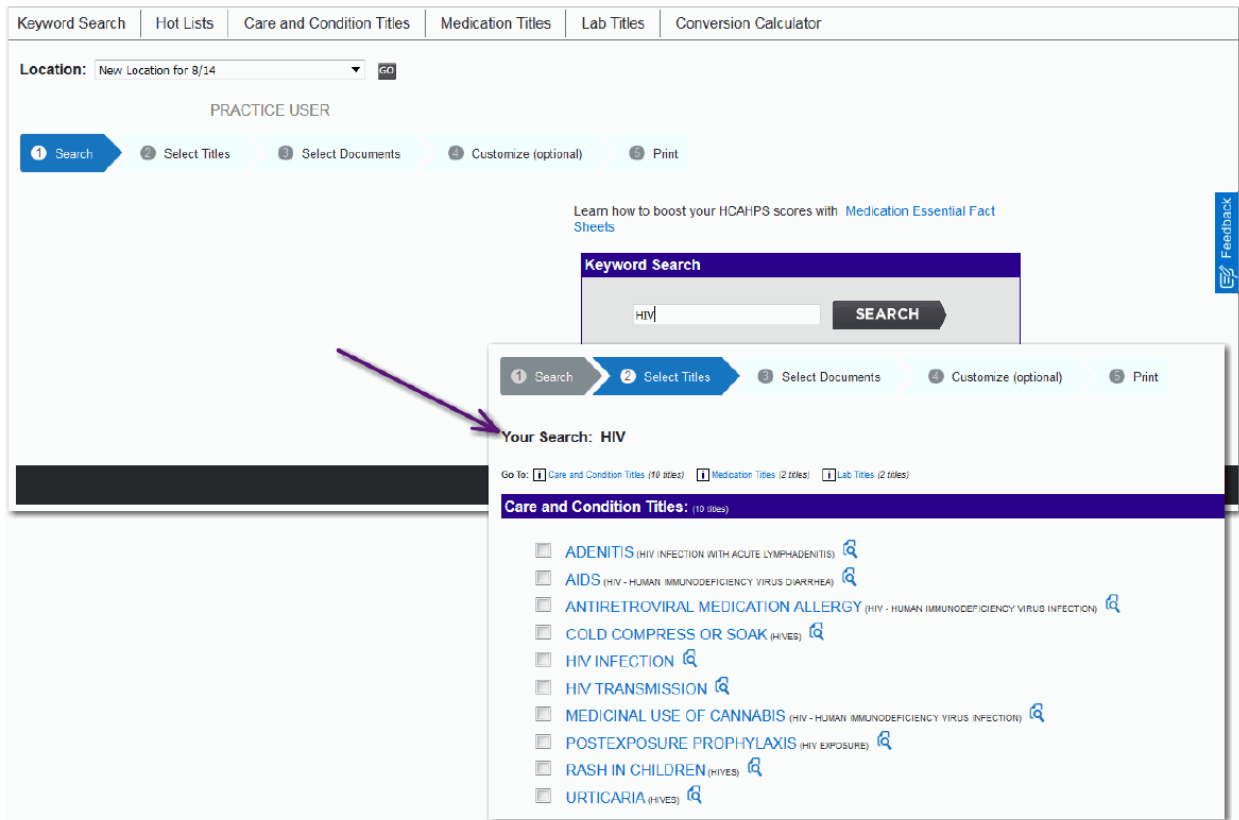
Keyword Search | Hot Lists | Care and Condition Titles | Medication Titles | Lab Titles | Conversion Calculator

Location: New Location for 8/14 GO

PRACTICE USER

1 Search 2 Select Titles 3 Select Documents 4 Customize (optional) 5 Print

Learn how to boost your HCAHPS scores with Medication Essential Fact Sheets

Keyword Search

HIV SEARCH

Feedback

1 Search 2 Select Titles 3 Select Documents 4 Customize (optional) 5 Print

Your Search: HIV

Go To: Care and Condition Titles (10 titles) Medication Titles (2 titles) Lab Titles (2 titles)

Care and Condition Titles: (10 titles)

ADENITIS (HIV INFECTION WITH ACUTE LYMPHADENITIS)
AIDS (HIV - HUMAN IMMUNODEFICIENCY VIRUS DIARRHEA)
ANTIRETROVIRAL MEDICATION ALLERGY (HIV - HUMAN IMMUNODEFICIENCY VIRUS INFECTION)
COLD COMPRESS OR SOAK (HIVES)
HIV INFECTION
HIV TRANSMISSION
MEDICINAL USE OF CANNABIS (HIV - HUMAN IMMUNODEFICIENCY VIRUS INFECTION)
POSTEXPOSURE PROPHYLAXIS (HIV EXPOSURE)
RASH IN CHILDREN (HIVES)
URTICARIA (HIVES)